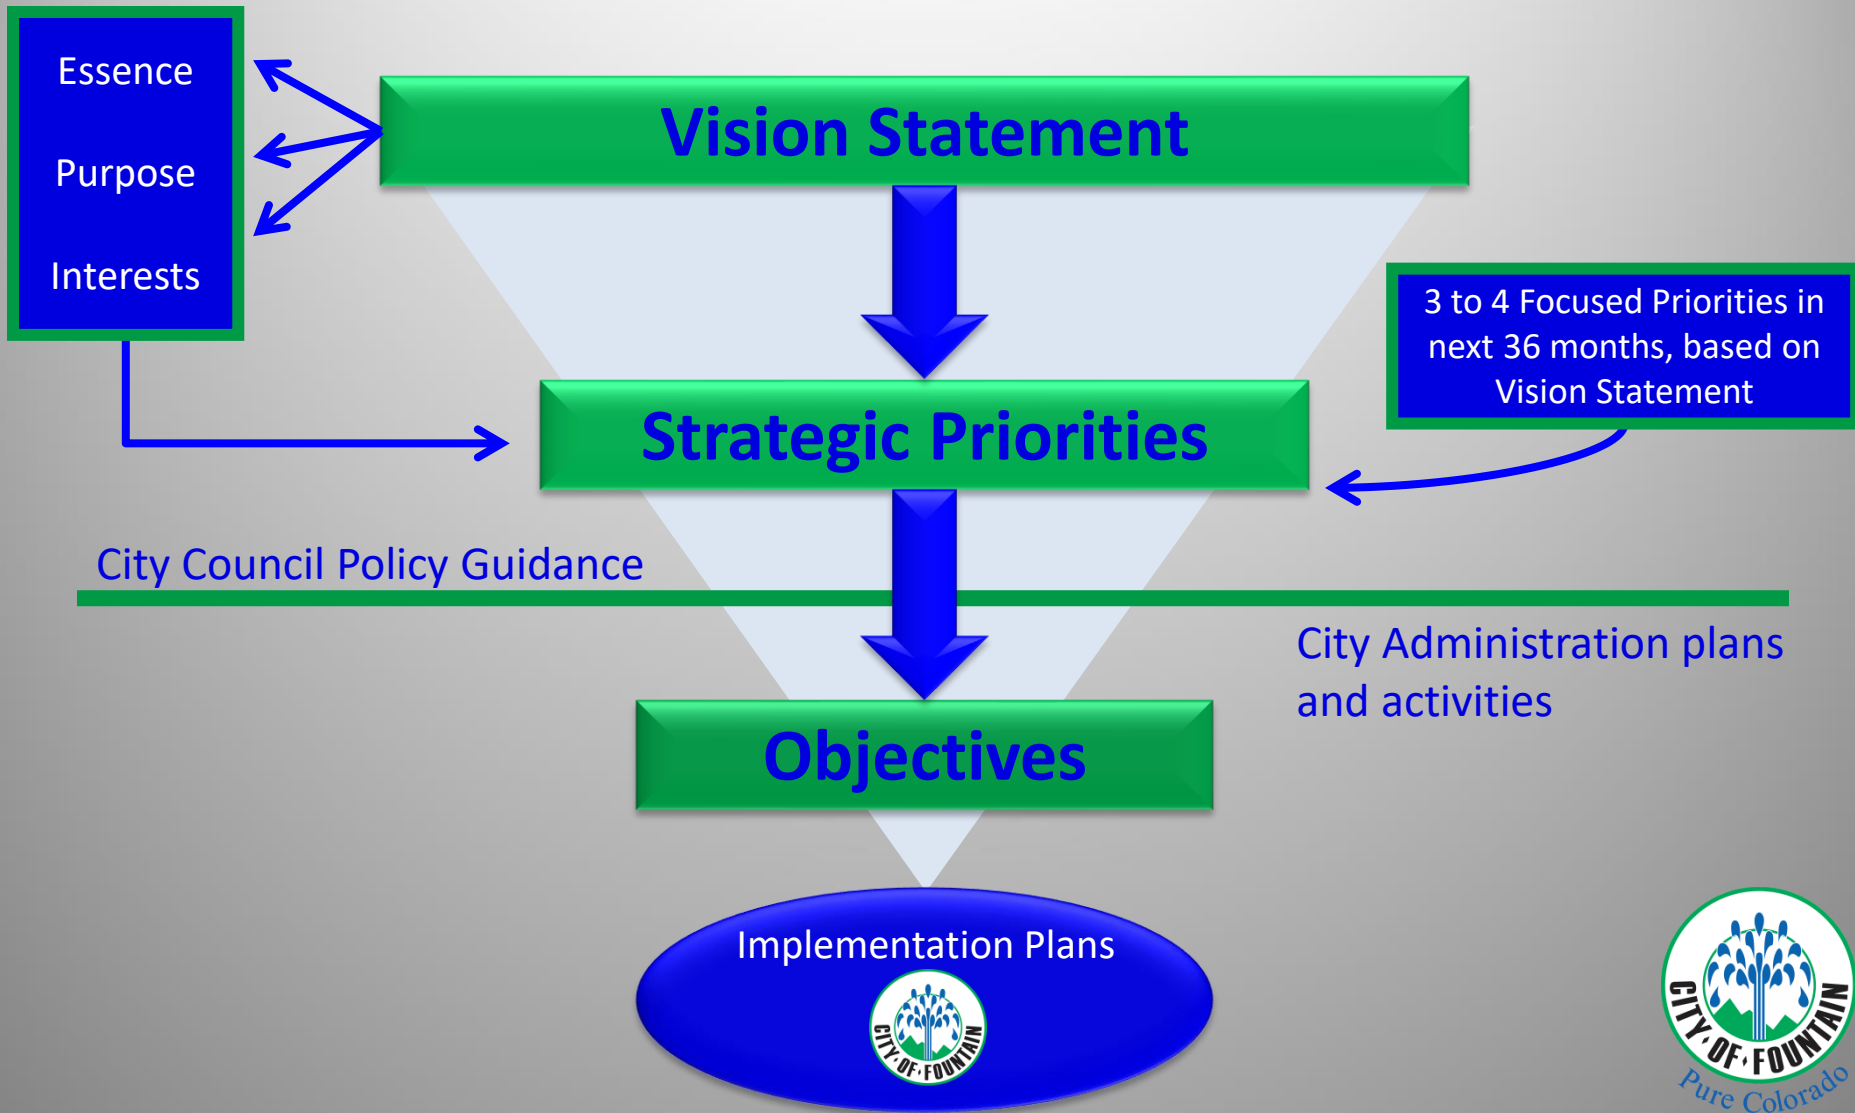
Essence

Purpose

Interests

Vision Statement

3 to 4 Focused Priorities in next 36 months, based on Vision Statement

Strategic Priorities

City Council Policy Guidance

City Administration plans and activities

Objectives

Implementation Plans

CITY·OF·FOUNTAIN

CITY·OF·FOUNTAIN

Pure Colorado